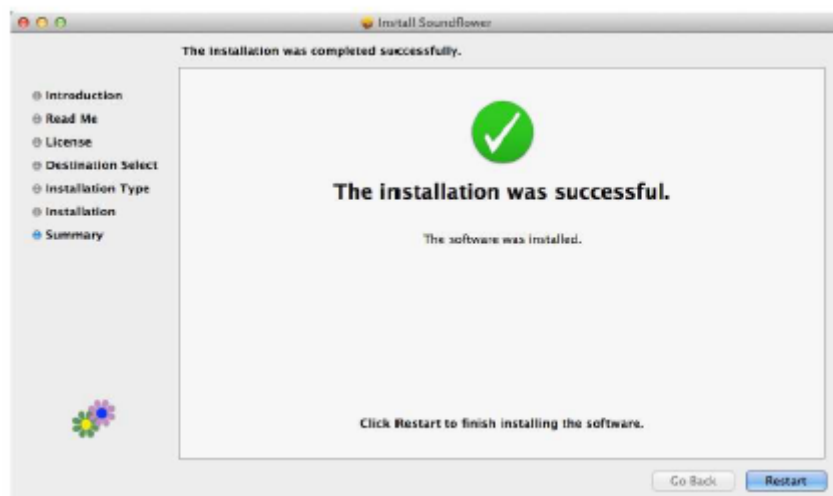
Install Soundflower

The installation was completed successfully.

Introduction
Read Me
License
Destination Select
Installation Type
Installation
Summary

The installation was successful.

The software was installed.

Click Restart to finish installing the software.

Go Back
Restart